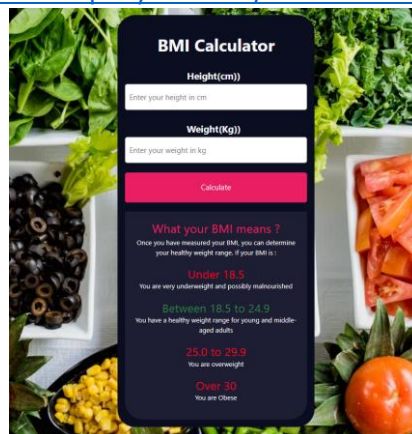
BMI Calculator

Height(cm))

Enter your height in cm

Weight(Kg))

Enter your weight in kg

Calculate

What your BMI means ?

Once you have measured your BMI, you can determine your healthy weight range. If your BMI is :

Under 18.5

You are very underweight and possibly malnourished

Between 18.5 to 24.9

You have a healthy weight range for young and middle-aged adults

25.0 to 29.9

You are overweight

Over 30

You are Obese